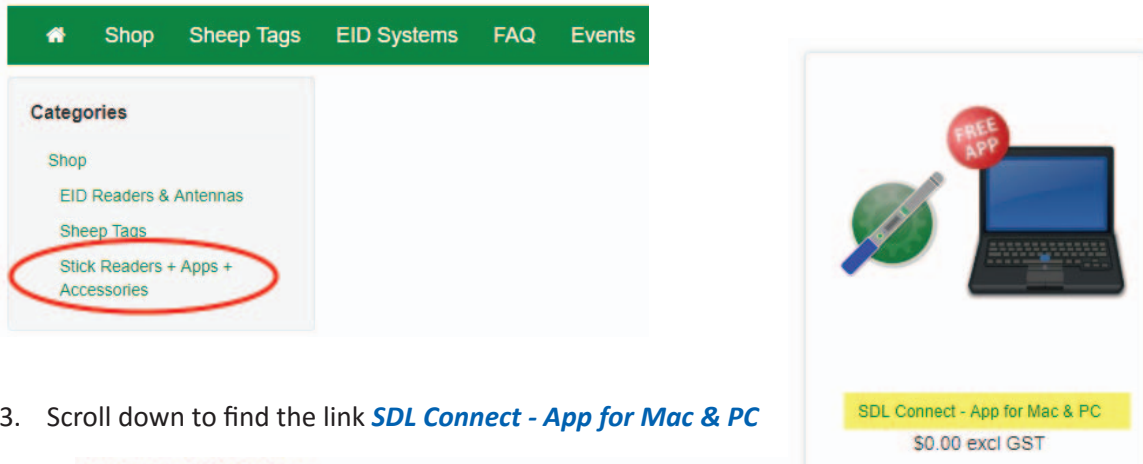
Shop Sheep Tags EID Systems FAQ Events

Categories

Shop

EID Readers & Antennas

Sheep Tags

Stick Readers + Apps + Accessories

FREE APP

3. Scroll down to find the link ***SDL Connect - App for Mac & PC***

SDL Connect - App for Mac & PC

$0.00 excl GST